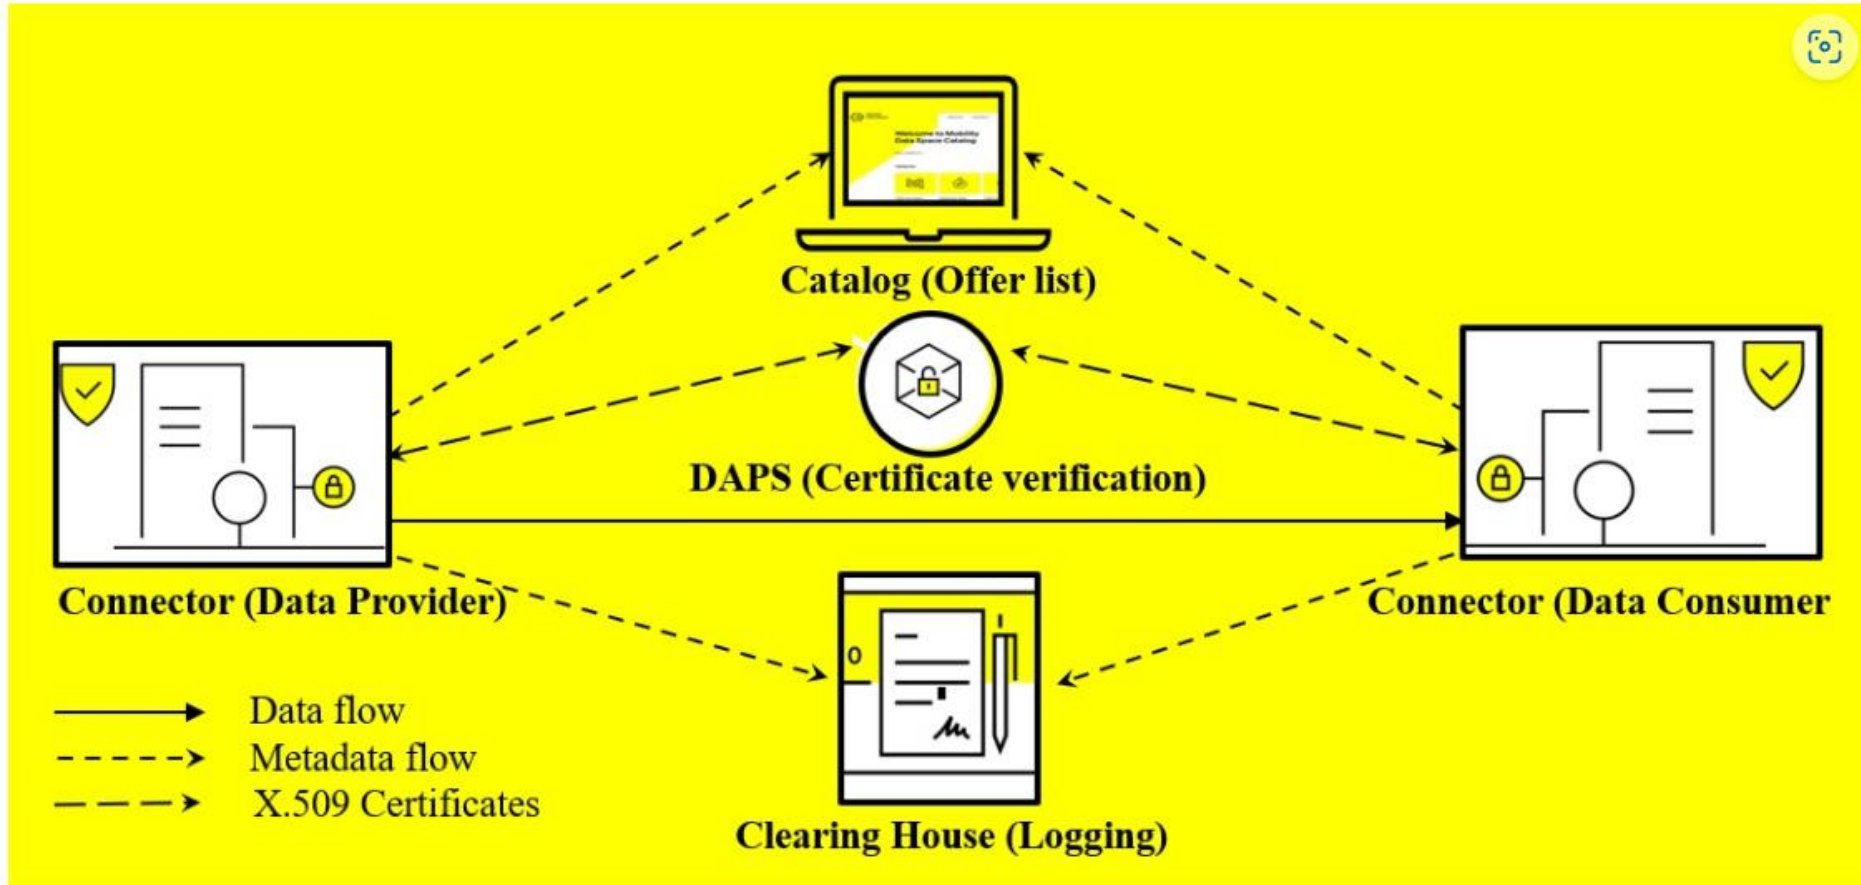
Welcome to Mobility Data Space Catalog

Catalog (Offer list)

DAPS (Certificate verification)

Connector (Data Provider)

Connector (Data Consumer

Clearing House (Logging)

Data flow

Metadata flow

X.509 Certificates